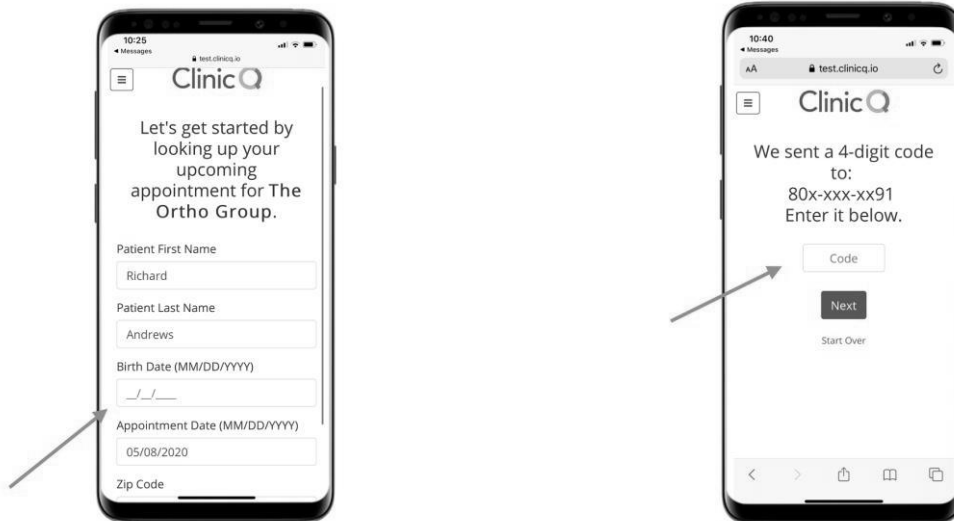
10:25
◂ Messages
test.clinicq.io

ClinicQ

Let's get started by looking up your upcoming appointment for The Ortho Group.

Patient First Name
Richard

Patient Last Name
Andrews

Birth Date (MM/DD/YYYY)
__/__/____

Appointment Date (MM/DD/YYYY)
05/08/2020

Zip Code

10:40
◂ Messages
AA test.clinicq.io

ClinicQ

We sent a 4-digit code to:
80x-xxx-xx91
Enter it below.

Code

Next

Start Over